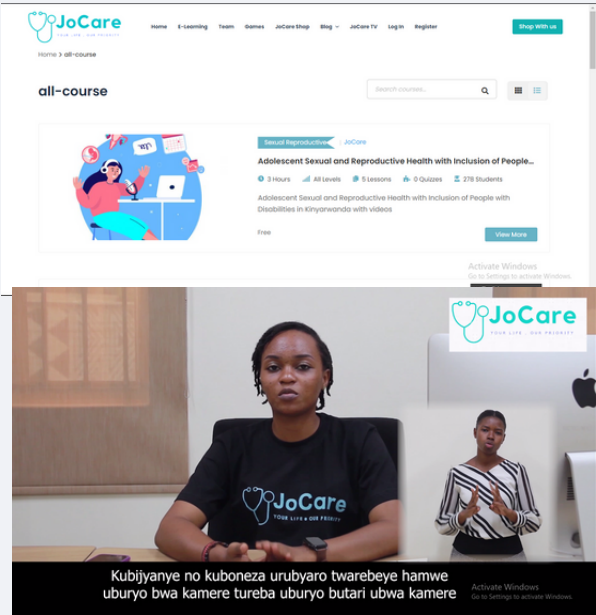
JoCare
YOUR LIFE . OUR PRIORITY

Home E-Learning Team Games JoCare Shop Blog JoCare TV Log In Register

Shop With us

Home > all-course

all-course

Search courses...

Sexual Reproductive | JoCare

Adolescent Sexual and Reproductive Health with Inclusion of People...

3 Hours All Levels 5 Lessons 0 Quizzes 278 Students

Adolescent Sexual and Reproductive Health with Inclusion of People with Disabilities in Kinyarwanda with videos

Free

View More

Activate Windows
Go to Settings to activate Windows.

JoCare
YOUR LIFE . OUR PRIORITY

JoCare
YOUR LIFE . OUR PRIORITY

Kubijyanye no kuboneza urubyaro twarebeye hamwe uburyo bwa kamere tureba uburyo butari ubwa kamere

Activate Windows
Go to Settings to activate Windows.